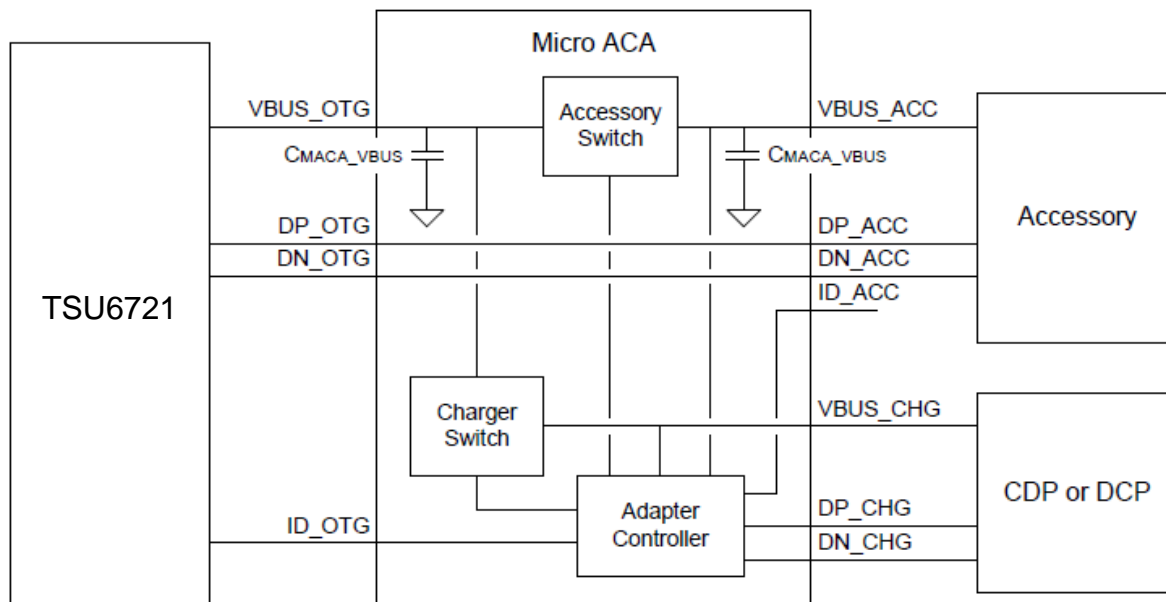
Micro ACA

TSU6721

VBUS_OTG

Accessory Switch

VBUS_ACC

CMACA_VBUS

CMACA_VBUS

DP_OTG

DN_OTG

DP_ACC

DN_ACC

Accessory

ID_ACC

Charger Switch

VBUS_CHG

Adapter Controller

ID_OTG

DP_CHG

DN_CHG

CDP or DCP